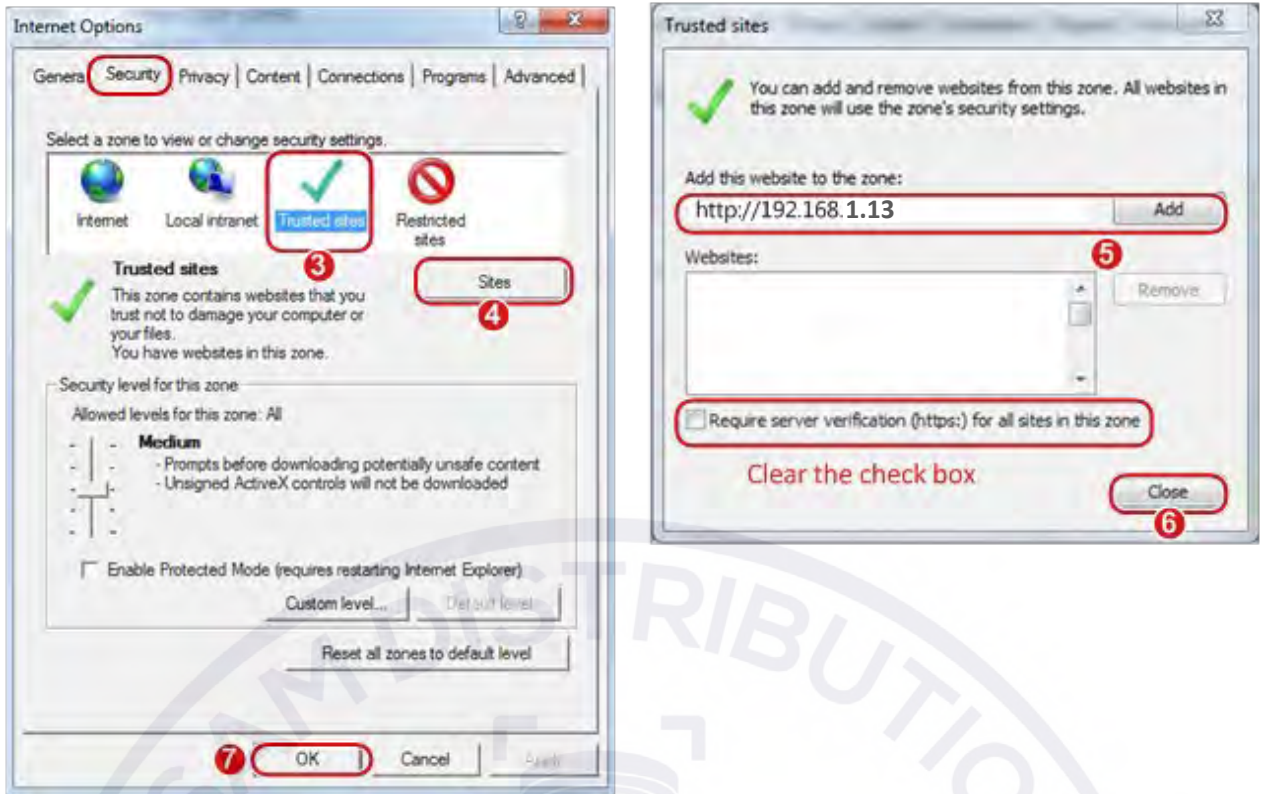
Internet Options

General Security Privacy Content Connections Programs Advanced

Select a zone to view or change security settings.

Internet Local intranet Trusted sites Restricted sites

3

Trusted sites

Sites

4

This zone contains websites that you trust not to damage your computer or your files.
You have websites in this zone.

Security level for this zone

Allowed levels for this zone: All

Medium
- Prompts before downloading potentially unsafe content
- Unsigned ActiveX controls will not be downloaded

Enable Protected Mode (requires restarting Internet Explorer)

Custom level... Default level

Reset all zones to default level

7 OK Cancel Apply

Trusted sites

You can add and remove websites from this zone. All websites in this zone will use the zone's security settings.

Add this website to the zone:

http://192.168.1.13 Add

5

Websites:

Remove

Require server verification (https:) for all sites in this zone

Clear the check box

Close

6

DISTRIBUTION